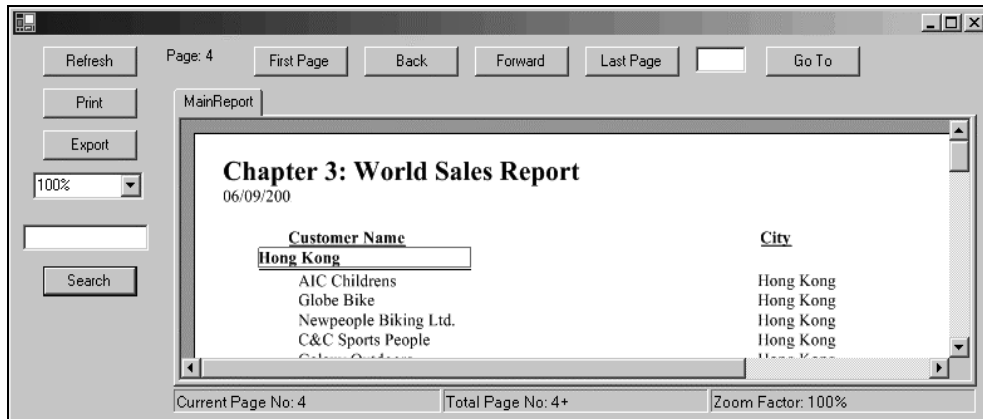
Refresh

Page: 4

First Page

Back

Forward

Last Page

Go To

Print

Export

100%

Search

MainReport

Chapter 3: World Sales Report
06/09/200

| Customer Name | City |
|---|---|
| Hong Kong | |
| AIC Childrens | Hong Kong |
| Globe Bike | Hong Kong |
| Newpeople Biking Ltd. | Hong Kong |
| C&C Sports People | Hong Kong |
| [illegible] | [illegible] |

Current Page No: 4

Total Page No: 4+

Zoom Factor: 100%